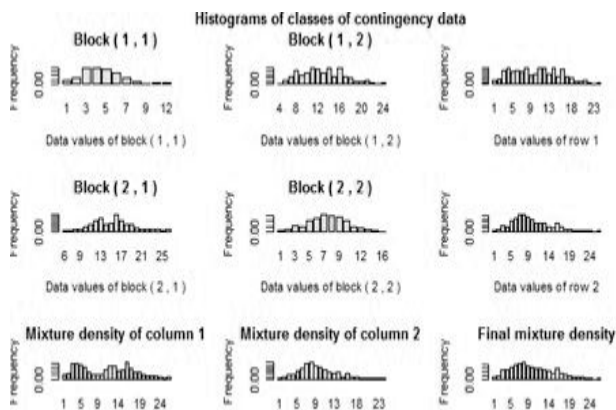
Histograms of classes of contingency data

Block ( 1 , 1 )

Frequency

0.00

1 3 5 7 9 12

Data values of block ( 1 , 1 )

Block ( 1 , 2 )

Frequency

0.00

4 8 12 16 20 24

Data values of block ( 1 , 2 )

Frequency

0.00

1 5 9 13 18 23

Data values of row 1

Block ( 2 , 1 )

Frequency

0.00

6 9 13 17 21 25

Data values of block ( 2 , 1 )

Block ( 2 , 2 )

Frequency

0.00

1 3 5 7 9 12 16

Data values of block ( 2 , 2 )

Frequency

0.00

1 5 9 14 19 24

Data values of row 2

Mixture density of column 1

Frequency

0.00

1 5 9 14 19 24

Mixture density of column 2

Frequency

0.00

1 5 9 13 18 23

Final mixture density

Frequency

0.00

1 5 9 14 19 24